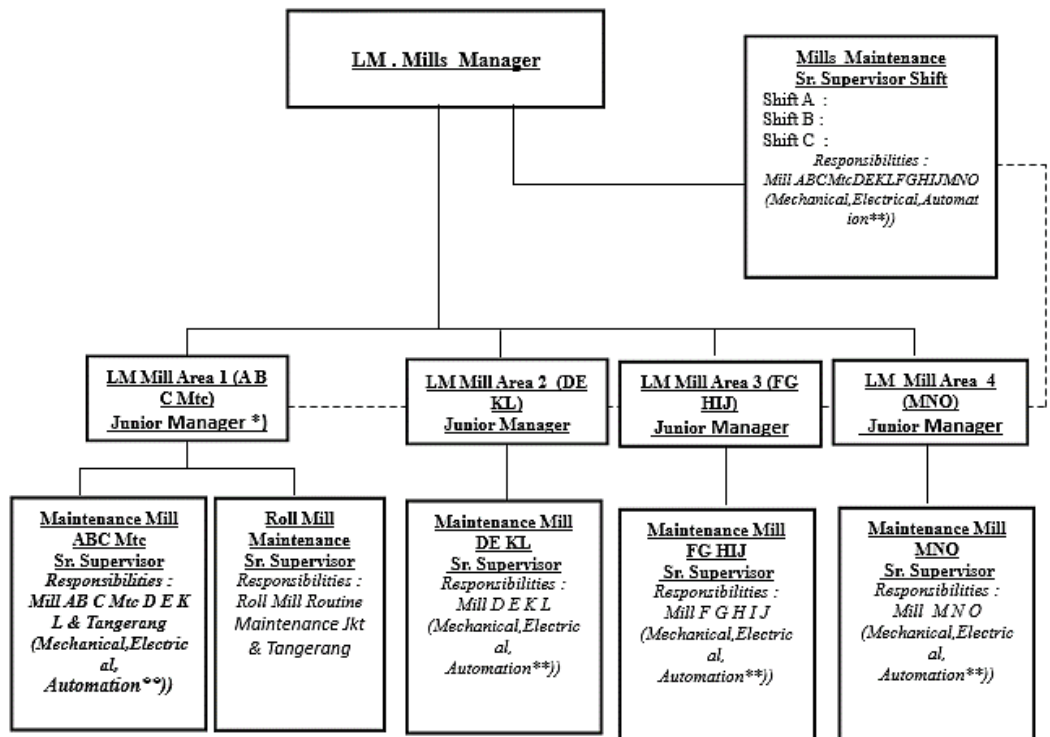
LM . Mills Manager

Mills Maintenance Sr. Supervisor Shift
Shift A :
Shift B :
Shift C :
Responsibilities :
Mill ABCMtcDEKLFGHIJMNO (Mechanical,Electrical,Automation**))

LM Mill Area 1 (A B C Mtc)
Junior Manager *)

LM Mill Area 2 (DE KL)
Junior Manager

LM Mill Area 3 (FG HIJ)
Junior Manager

LM Mill Area 4 (MNO)
Junior Manager

Maintenance Mill ABC Mtc
Sr. Supervisor
Responsibilities :
Mill AB C Mtc D E K L & Tangerang
(Mechanical,Electrical, Automation**))

Roll Mill Maintenance
Sr. Supervisor
Responsibilities :
Roll Mill Routine Maintenance Jkt & Tangerang

Maintenance Mill DE KL
Sr. Supervisor
Responsibilities :
Mill D E K L
(Mechanical,Electrical, Automation**))

Maintenance Mill FG HIJ
Sr. Supervisor
Responsibilities :
Mill F G H I J
(Mechanical,Electrical, Automation**))

Maintenance Mill MNO
Sr. Supervisor
Responsibilities :
Mill M N O
(Mechanical,Electrical, Automation**))